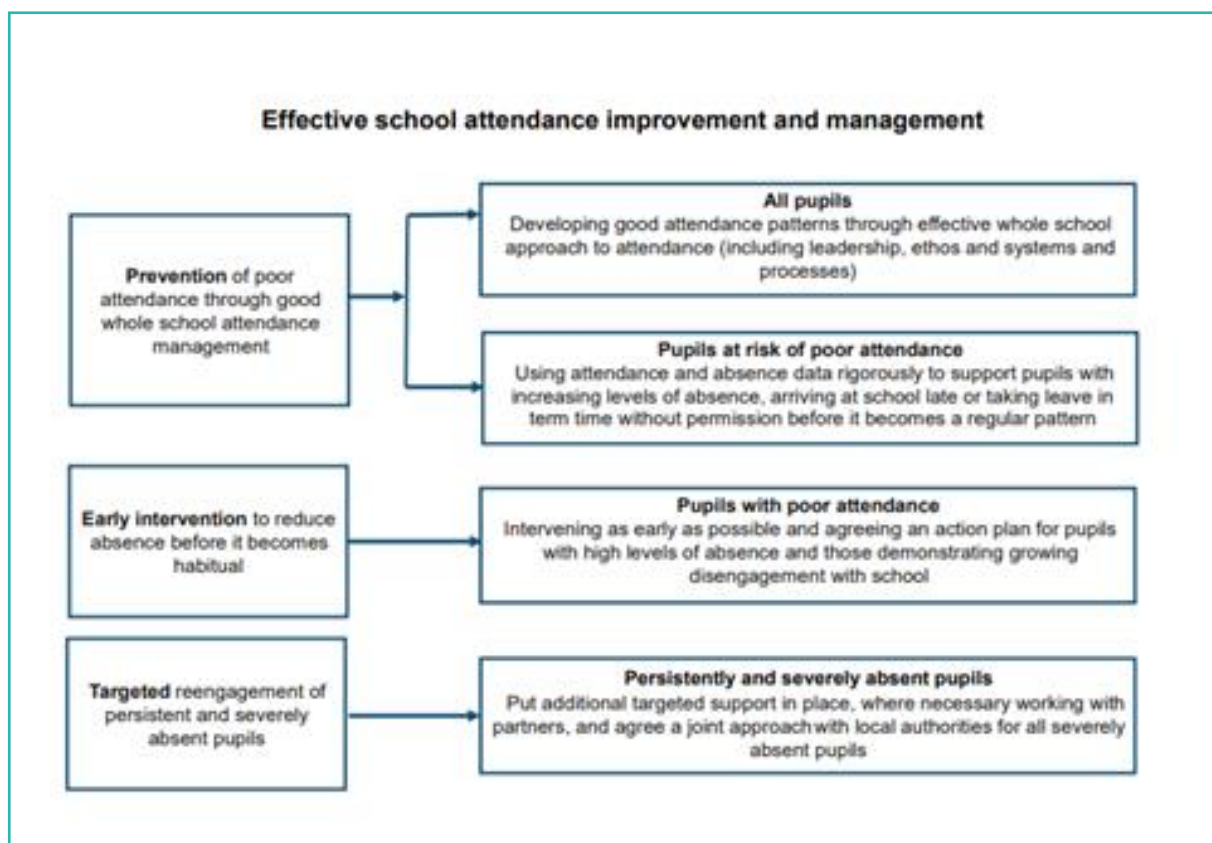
Effective school attendance improvement and management

Prevention of poor attendance through good whole school attendance management

All pupils
Developing good attendance patterns through effective whole school approach to attendance (including leadership, ethos and systems and processes)

Pupils at risk of poor attendance
Using attendance and absence data rigorously to support pupils with increasing levels of absence, arriving at school late or taking leave in term time without permission before it becomes a regular pattern

Early intervention to reduce absence before it becomes habitual

Pupils with poor attendance
Intervening as early as possible and agreeing an action plan for pupils with high levels of absence and those demonstrating growing disengagement with school

Targeted reengagement of persistent and severely absent pupils

Persistently and severely absent pupils
Put additional targeted support in place, where necessary working with partners, and agree a joint approach with local authorities for all severely absent pupils